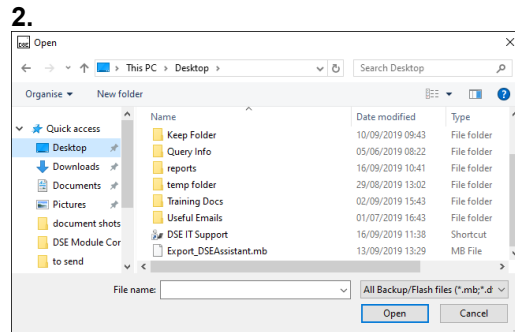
2.

Open

This PC > Desktop >

Search Desktop

Organise ▾ New folder

Quick access
Desktop
Downloads
Documents
Pictures
document shots
DSE Module Cor
to send

| Name | Date modified | Type |
|---|---|---|
| Keep Folder | 10/09/2019 09:43 | File folder |
| Query Info | 05/06/2019 08:22 | File folder |
| reports | 16/09/2019 10:41 | File folder |
| temp folder | 29/08/2019 13:02 | File folder |
| Training Docs | 02/09/2019 15:43 | File folder |
| Useful Emails | 01/07/2019 16:43 | File folder |
| DSE IT Support | 16/09/2019 11:38 | Shortcut |
| Export_DSEAssistant.mb | 13/09/2019 13:29 | MB File |

File name:

All Backup/Flash files (*.mb;*.d

Open

Cancel